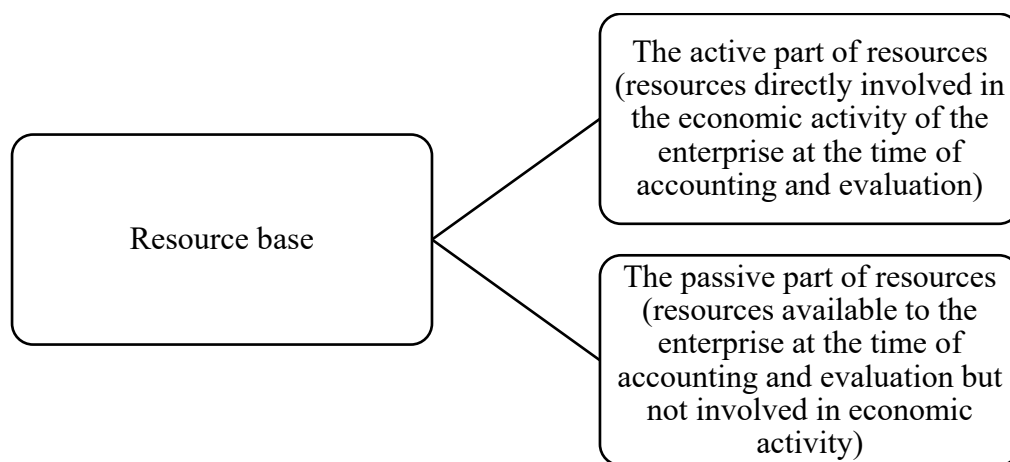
Resource base

The active part of resources (resources directly involved in the economic activity of the enterprise at the time of accounting and evaluation)

The passive part of resources (resources available to the enterprise at the time of accounting and evaluation but not involved in economic activity)